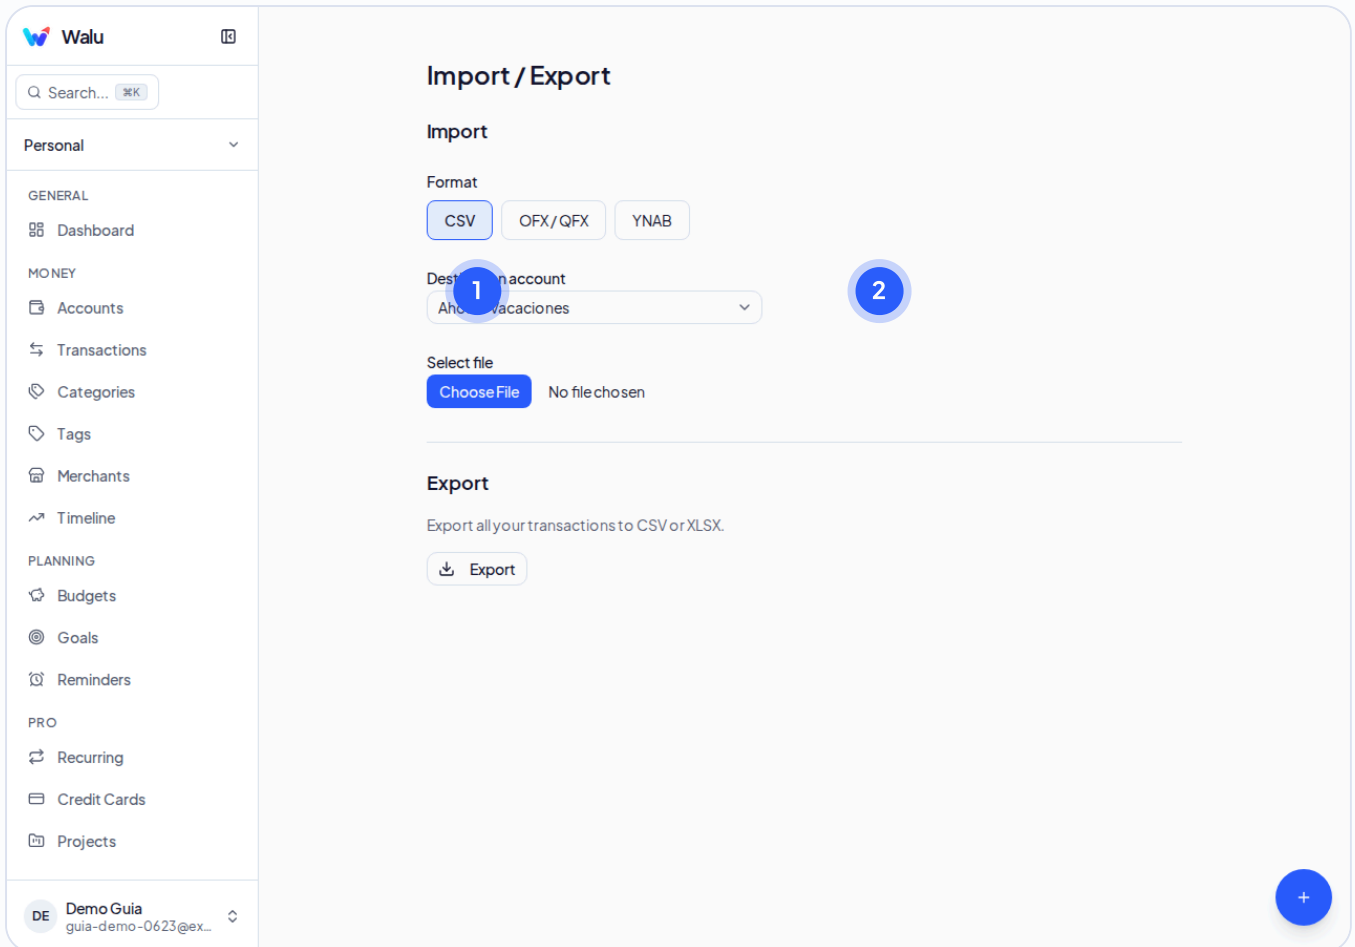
Walu

Search... ⌘K

Personal

GENERAL
Dashboard

MONEY
Accounts
Transactions
Categories
Tags
Merchants
Timeline

PLANNING
Budgets
Goals
Reminders

PRO
Recurring
Credit Cards
Projects

DE Demo Guia
guia-demo-0623@ex...

Import / Export

Import

Format
CSV OFX / QFX YNAB

Dest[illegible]n account
1 2
Aho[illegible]vacaciones

Select file
Choose File No file chosen

Export

Export all your transactions to CSV or XLSX.

Export

+